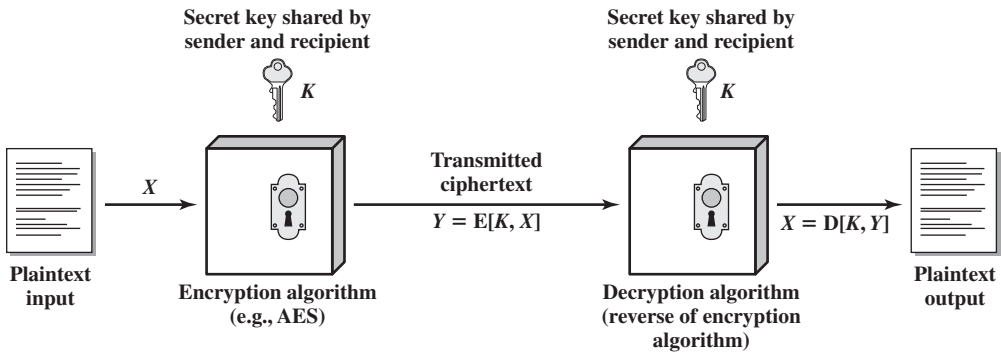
Secret key shared by sender and recipient

$K$

Secret key shared by sender and recipient

$K$

$X$

Transmitted ciphertext

$Y = E[K, X]$

$X = D[K, Y]$

Plaintext input

Encryption algorithm (e.g., AES)

Decryption algorithm (reverse of encryption algorithm)

Plaintext output